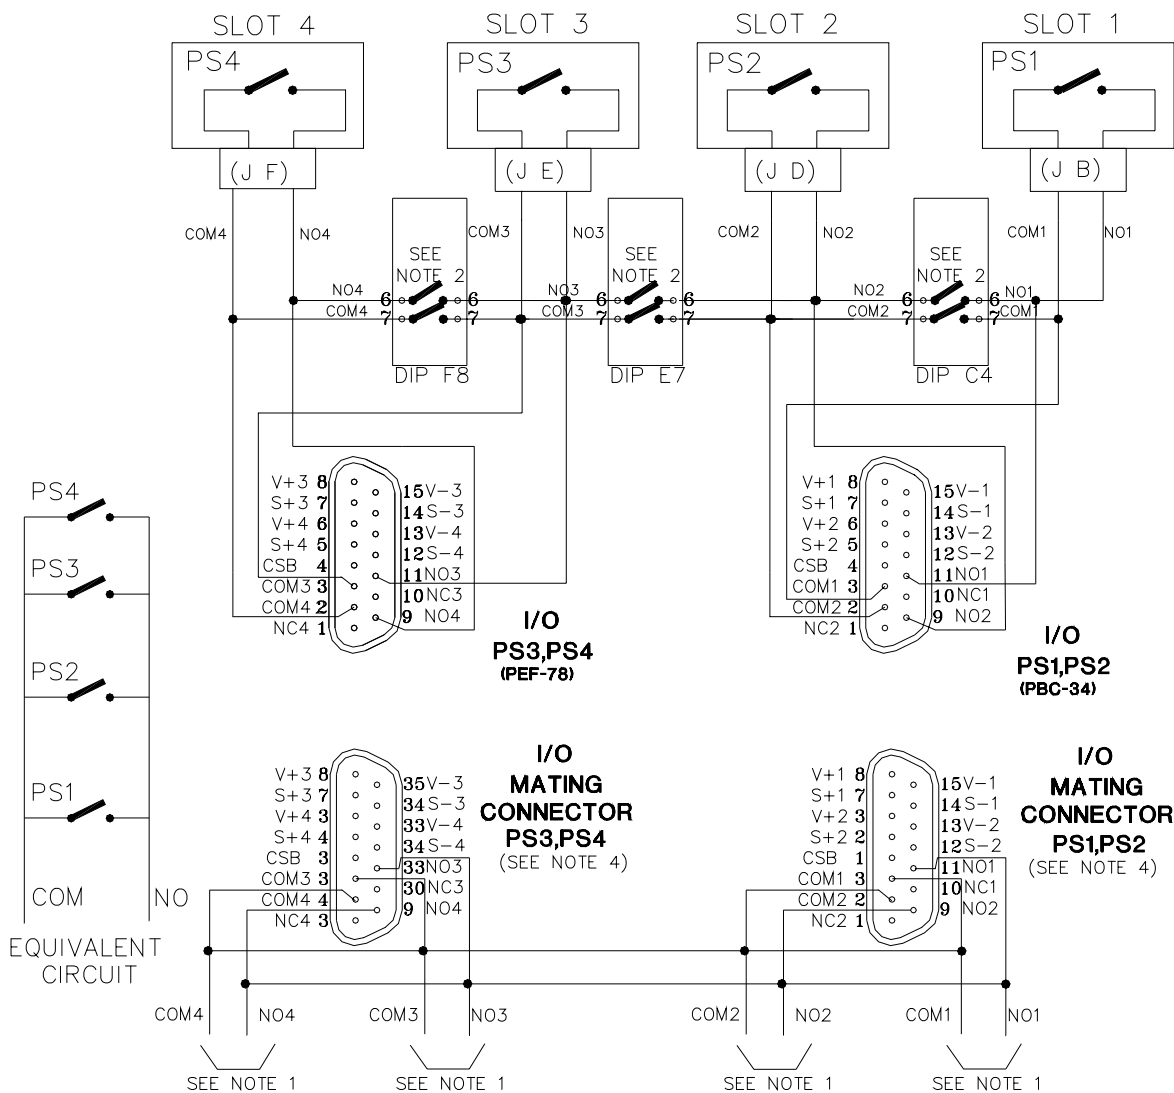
SLOT 4 SLOT 3 SLOT 2 SLOT 1

PS4 PS3 PS2 PS1

(J F) (J E) (J D) (J B)

COM4 NO4 COM3 NO3 COM2 NO2 COM1 NO1

SEE NOTE 2 SEE NOTE 2 SEE NOTE 2

NO4 COM4 6 7 6 7 NO3 COM3 6 7 6 7 NO2 COM2 6 7 6 7 NO1 COM1

DIP F8 DIP E7 DIP C4

V+3 8
S+3 7
V+4 6
S+4 5
CSB 4
COM3 3
COM4 2
NC4 1
15 V−3
14 S−3
13 V−4
12 S−4
11 NO3
10 NC3
9 NO4

I/O
PS3,PS4
(PEF-78)

V+1 8
S+1 7
V+2 6
S+2 5
CSB 4
COM1 3
COM2 2
NC2 1
15 V−1
14 S−1
13 V−2
12 S−2
11 NO1
10 NC1
9 NO2

I/O
PS1,PS2
(PBC-34)

PS4
PS3
PS2
PS1
COM NO
EQUIVALENT CIRCUIT

V+3 8
S+3 7
V+4 4
S+4 4
CSB 3
COM3 3
COM4 4
NC4 3
35 V−3
34 S−3
33 V−4
34 S−4
33 NO3
30 NC3
9 NO4

I/O
MATING
CONNECTOR
PS3,PS4
(SEE NOTE 4)

V+1 8
S+1 7
V+2 3
S+2 2
CSB 1
COM1 3
COM2 2
NC2 1
15 V−1
14 S−1
13 V−2
12 S−2
11 NO1
10 NC1
9 NO2

I/O
MATING
CONNECTOR
PS1,PS2
(SEE NOTE 4)

COM4 NO4 COM3 NO3 COM2 NO2 COM1 NO1

SEE NOTE 1 SEE NOTE 1 SEE NOTE 1 SEE NOTE 1